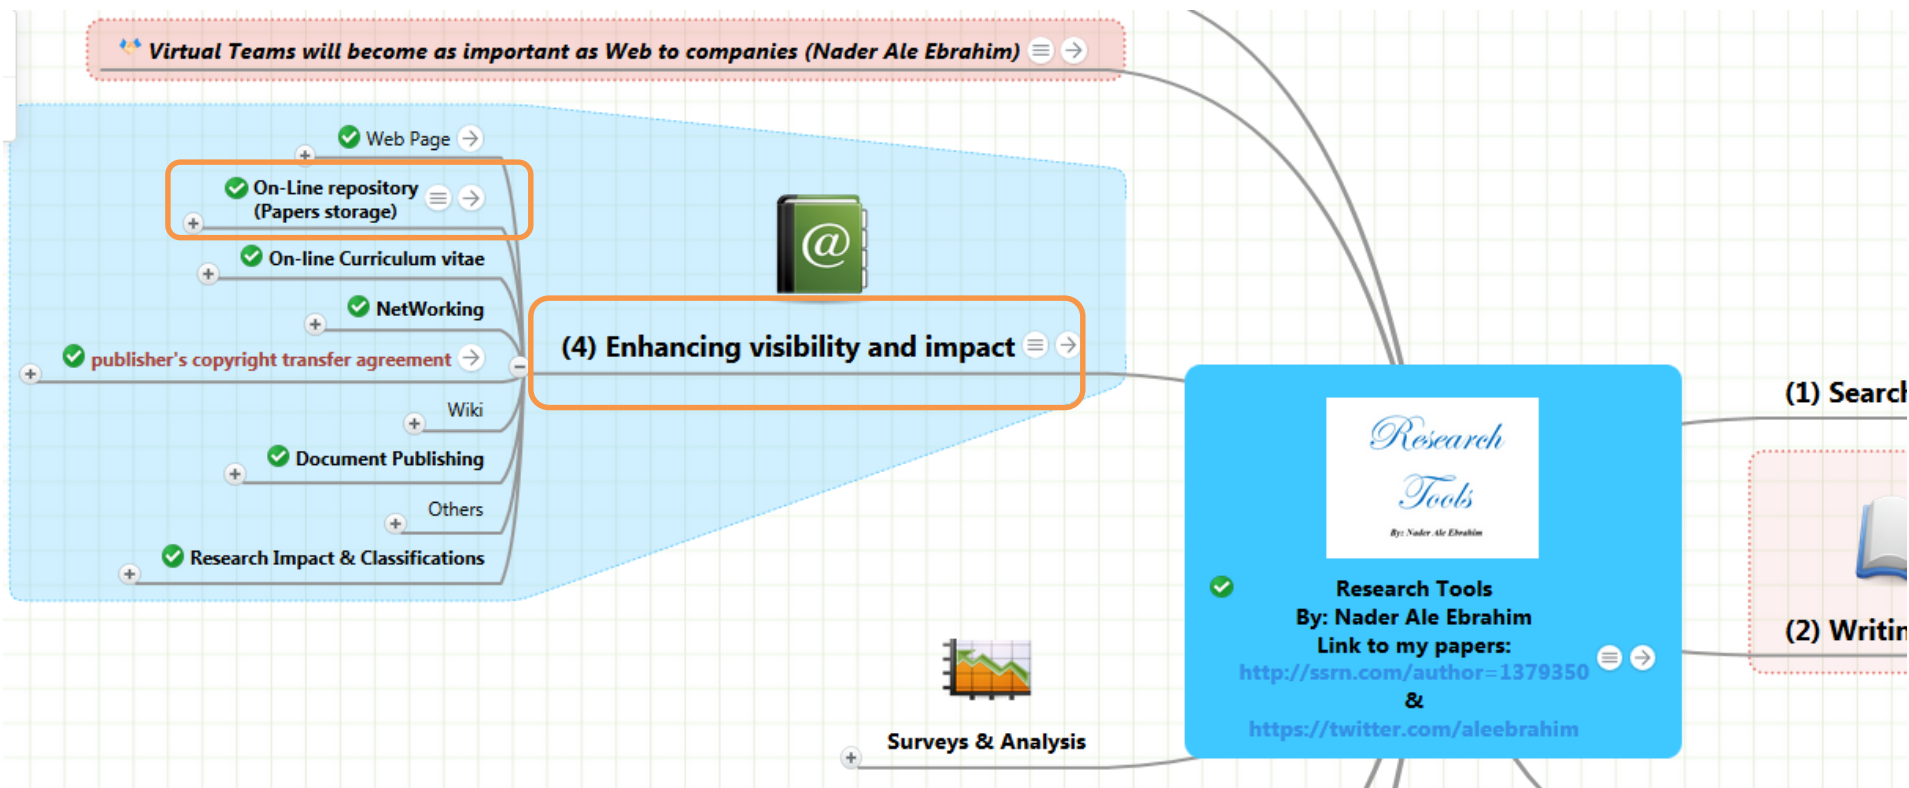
Virtual Teams will become as important as Web to companies (Nader Ale Ebrahim)

Web Page

On-Line repository (Papers storage)

On-line Curriculum vitae

NetWorking

publisher's copyright transfer agreement

Wiki

Document Publishing

Others

Research Impact & Classifications

(4) Enhancing visibility and impact

Research Tools

By: Nader Ale Ebrahim

Research Tools
By: Nader Ale Ebrahim
Link to my papers:
http://ssrn.com/author=1379350
&
https://twitter.com/aleebrahim

(1) Search

(2) Writin

Surveys & Analysis